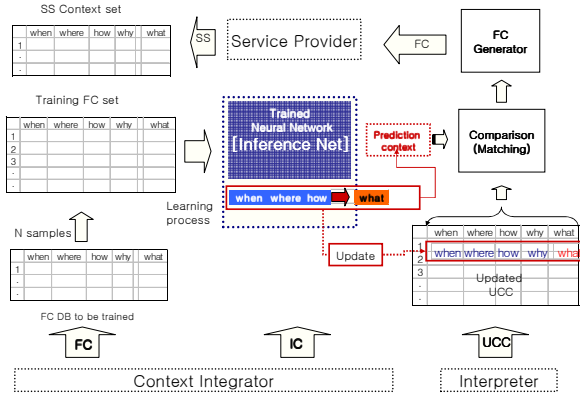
SS Context set

| | when | where | how | why | what |
|---|---|---|---|---|---|
| 1 | | | | | |
| . | | | | | |
| . | | | | | |

SS

Service Provider

FC

FC Generator

Training FC set

| | when | where | how | why | what |
|---|---|---|---|---|---|
| 1 | | | | | |
| 2 | | | | | |
| 3 | | | | | |
| . | | | | | |
| . | | | | | |

Trained Neural Network [Inference Net]

Prediction context

Comparison (Matching)

Learning process

when where how what

N samples

| | when | where | how | why | what |
|---|---|---|---|---|---|
| 1 | | | | | |
| . | | | | | |
| . | | | | | |

FC DB to be trained

Update

| | when | where | how | why | what |
|---|---|---|---|---|---|
| 1 | | | | | |
| 2 | when | where | how | why | wha |
| 3 | | | | | |
| . | | | | | |
| . | | | | | |

Updated UCC

FC

IC

UCC

Context Integrator

Interpreter